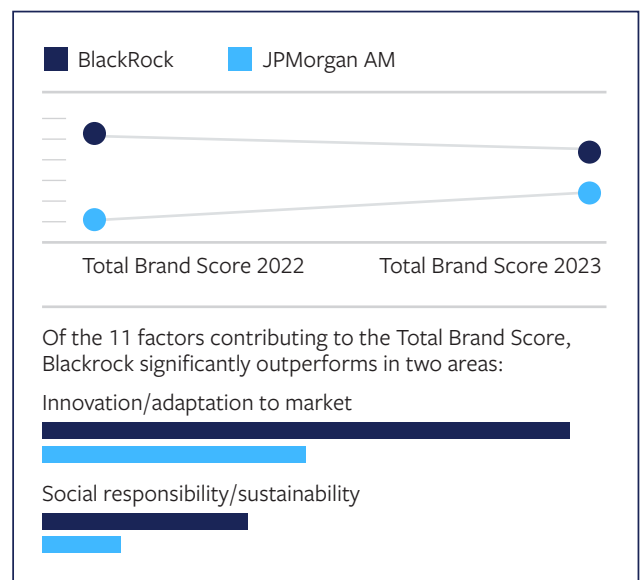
BlackRock JPMorgan AM

Total Brand Score 2022 Total Brand Score 2023

Of the 11 factors contributing to the Total Brand Score, Blackrock significantly outperforms in two areas:

Innovation/adaptation to market

Social responsibility/sustainability